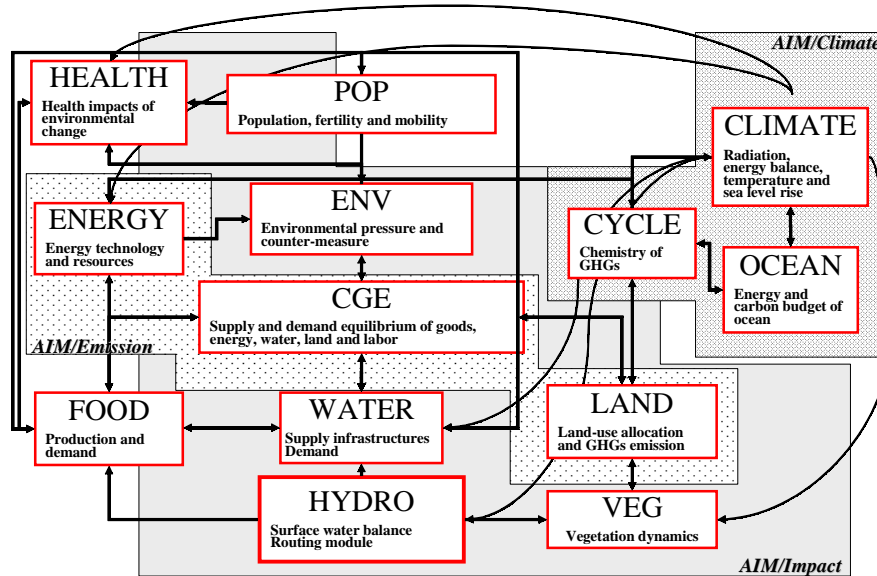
AIM/Climate

HEALTH
Health impacts of environmental change

POP
Population, fertility and mobility

CLIMATE
Radiation, energy balance, temperature and sea level rise

ENERGY
Energy technology and resources

ENV
Environmental pressure and counter-measure

CYCLE
Chemistry of GHGs

OCEAN
Energy and carbon budget of ocean

CGE
Supply and demand equilibrium of goods, energy, water, land and labor

AIM/Emission

FOOD
Production and demand

WATER
Supply infrastructures Demand

LAND
Land-use allocation and GHGs emission

HYDRO
Surface water balance Routing module

VEG
Vegetation dynamics

AIM/Impact